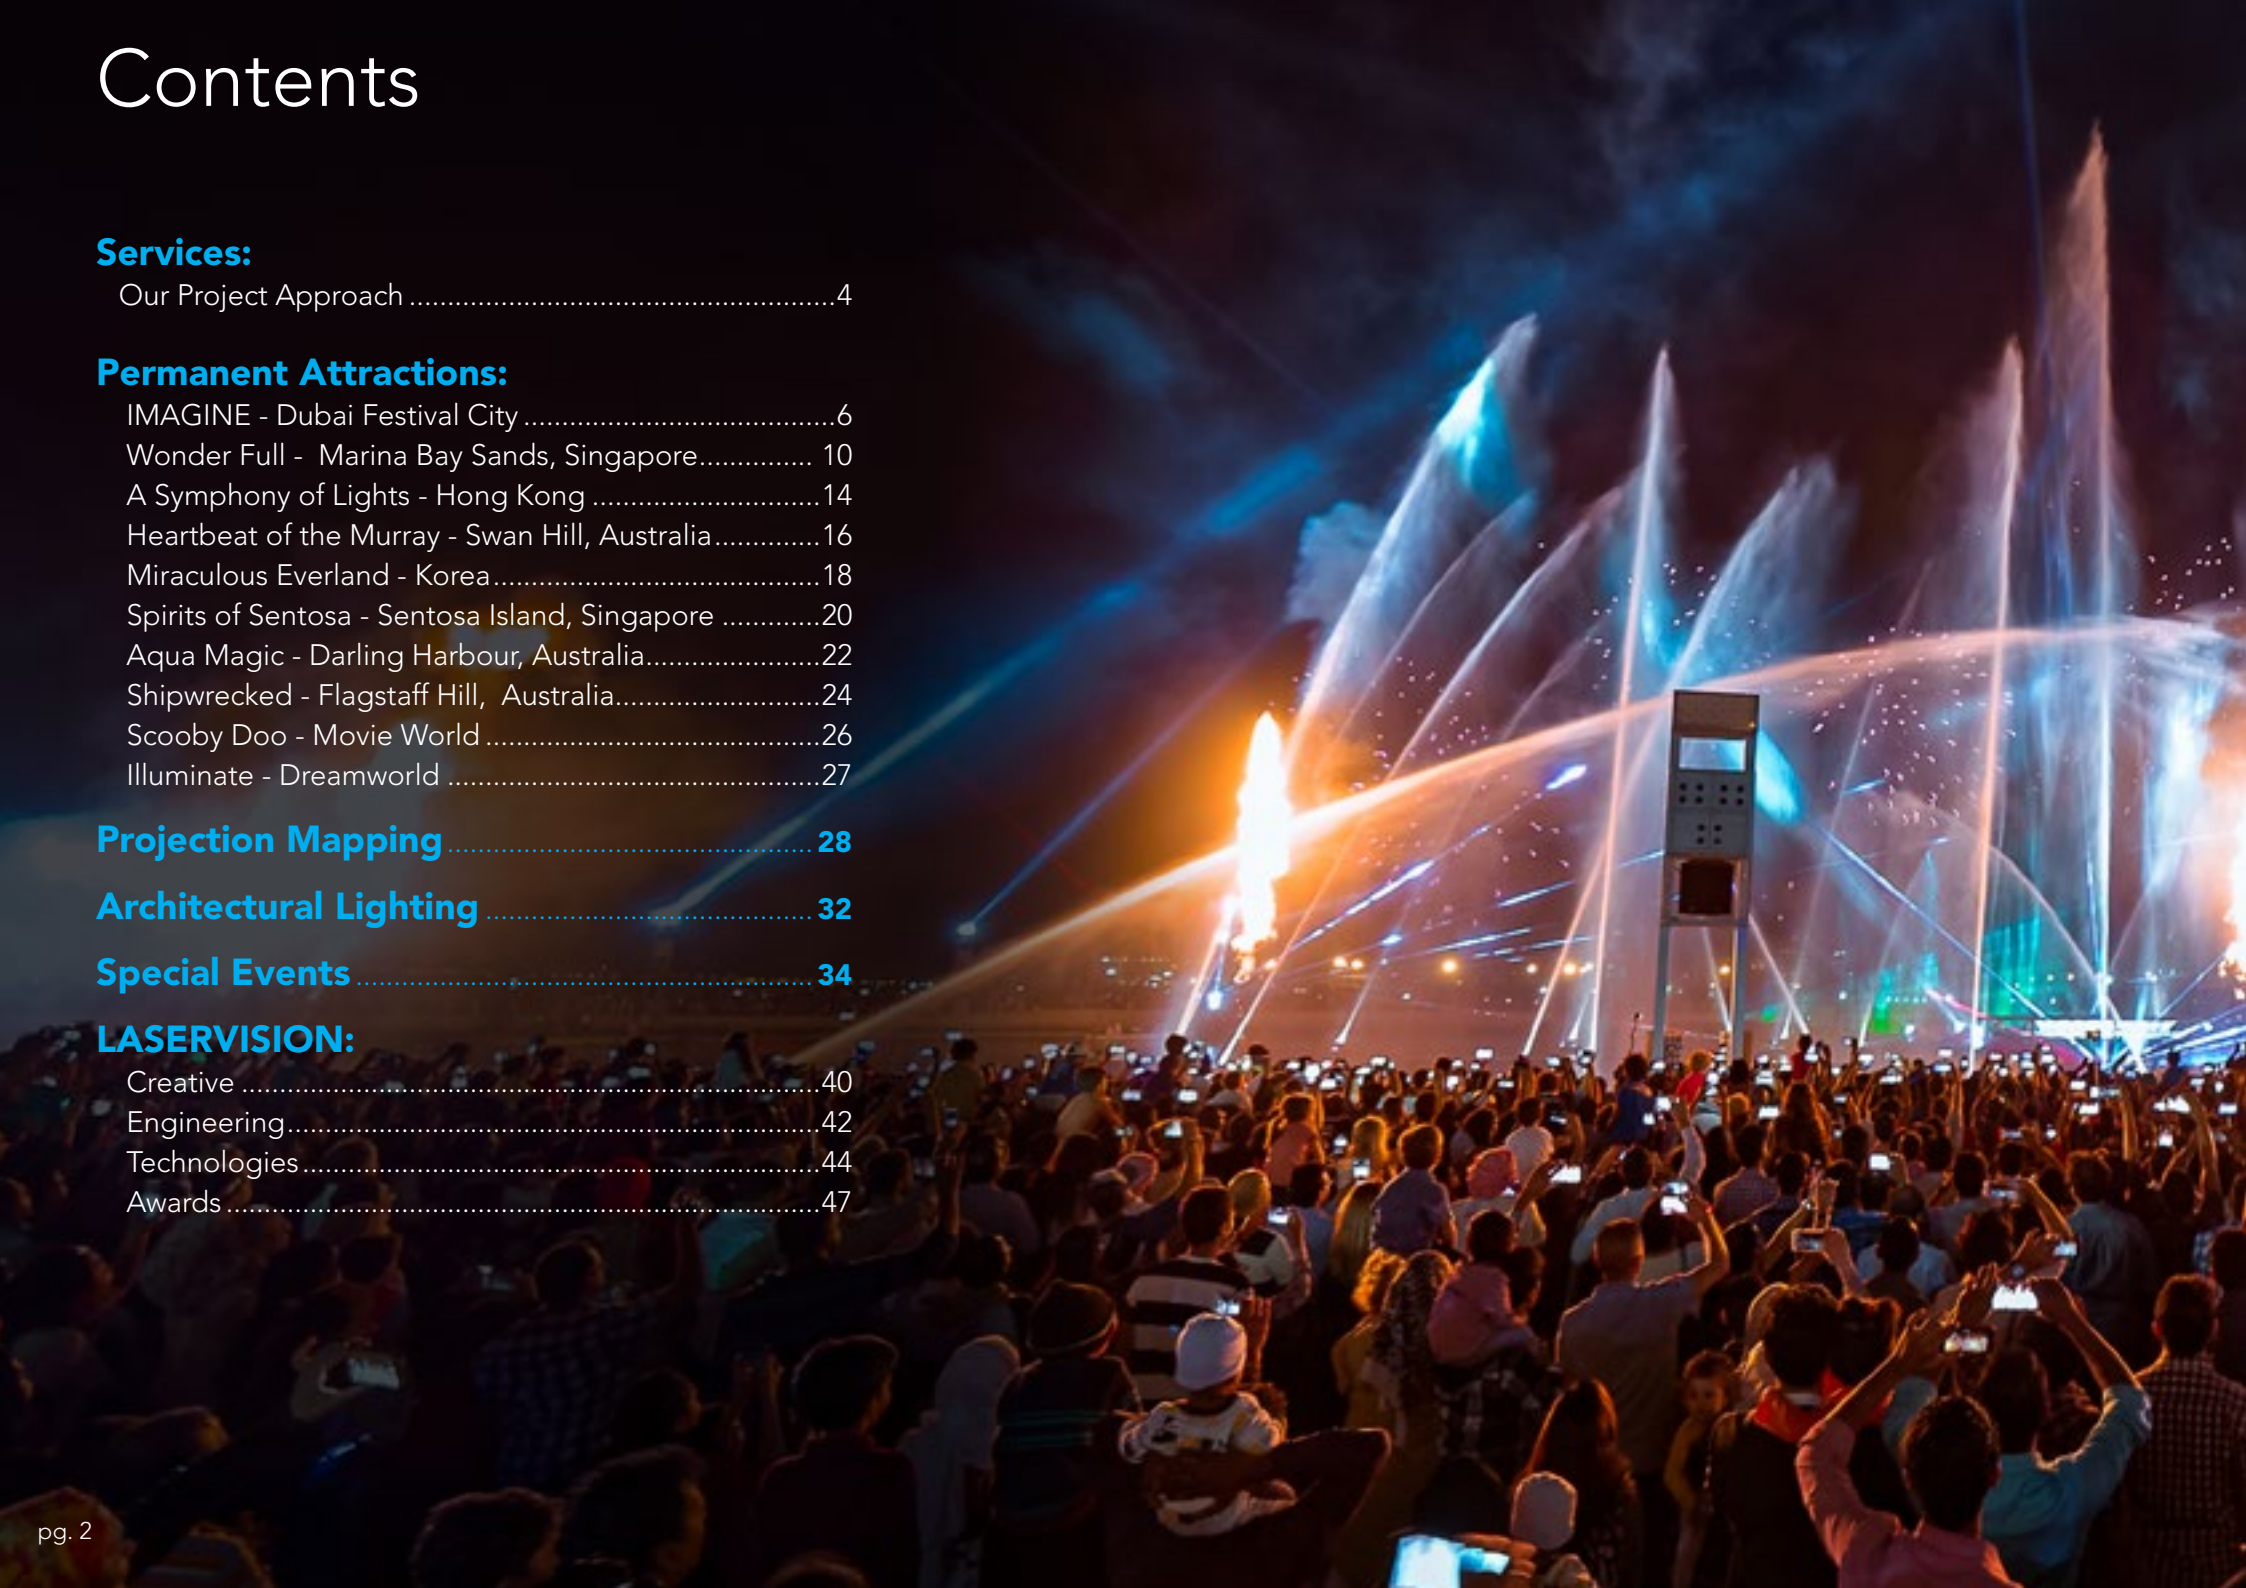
Contents

Services:
Our Project Approach ....................................................4

Permanent Attractions:
IMAGINE - Dubai Festival City .......................................6
Wonder Full - Marina Bay Sands, Singapore.............. 10
A Symphony of Lights - Hong Kong ............................14
Heartbeat of the Murray - Swan Hill, Australia.............16
Miraculous Everland - Korea........................................18
Spirits of Sentosa - Sentosa Island, Singapore ............20
Aqua Magic - Darling Harbour, Australia......................22
Shipwrecked - Flagstaff Hill, Australia..........................24
Scooby Doo - Movie World ..........................................26
Illuminate - Dreamworld ..............................................27

Projection Mapping ..................................................28

Architectural Lighting ..............................................32

Special Events ...........................................................34

LASERVISION:
Creative ..........................................................................40
Engineering.....................................................................42
Technologies...................................................................44
Awards ............................................................................47

pg. 2